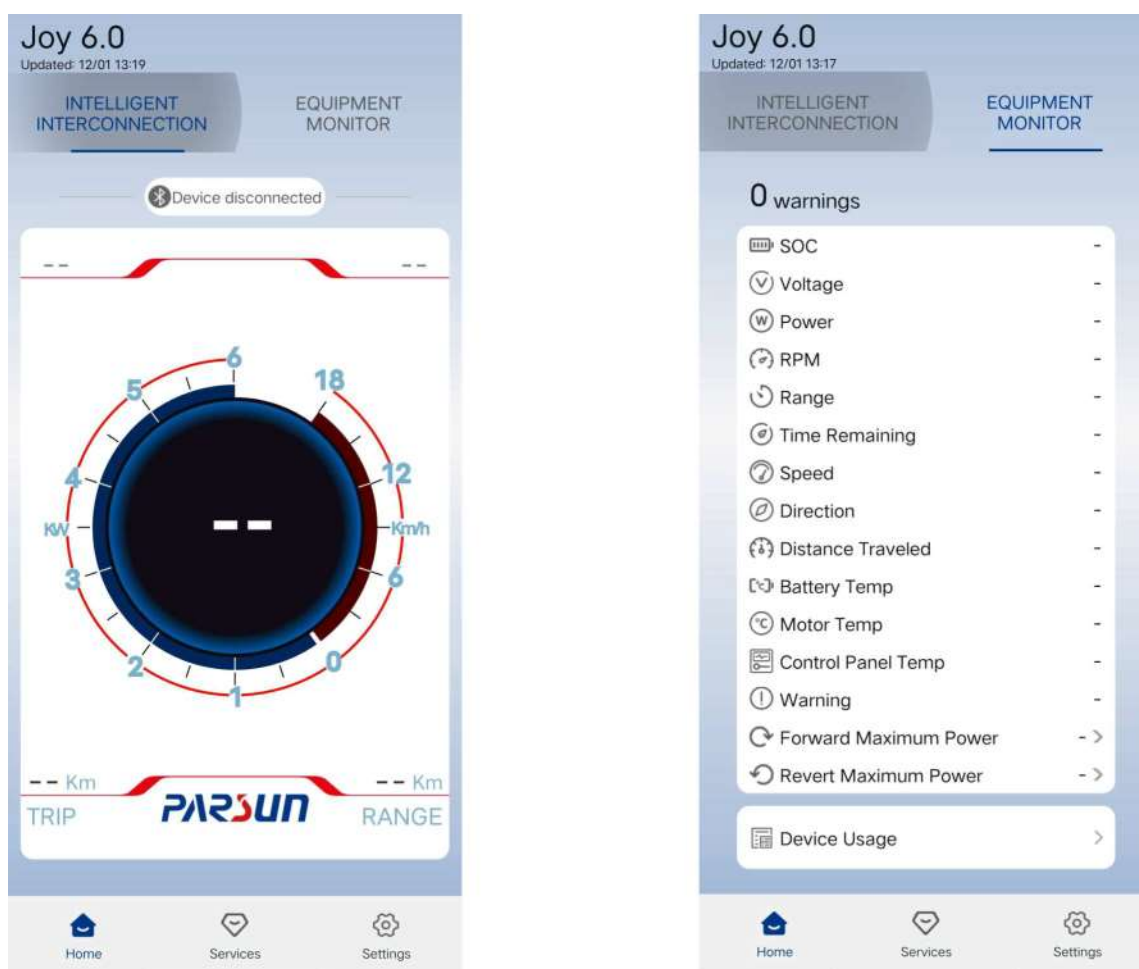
Joy 6.0
Updated: 12/01 13:19

INTELLIGENT INTERCONNECTION
EQUIPMENT MONITOR

Device disconnected

-- --

6
5
4
KW
3
2
1
18
12
Km/h
6
0

--

-- Km
TRIP
PARSUN
-- Km
RANGE

Home
Services
Settings

Joy 6.0
Updated: 12/01 13:17

INTELLIGENT INTERCONNECTION
EQUIPMENT MONITOR

0 warnings

| | |
|---|---|
| SOC | - |
| Voltage | - |
| Power | - |
| RPM | - |
| Range | - |
| Time Remaining | - |
| Speed | - |
| Direction | - |
| Distance Traveled | - |
| Battery Temp | - |
| Motor Temp | - |
| Control Panel Temp | - |
| Warning | - |
| Forward Maximum Power | - > |
| Revert Maximum Power | - > |

Device Usage >

Home
Services
Settings